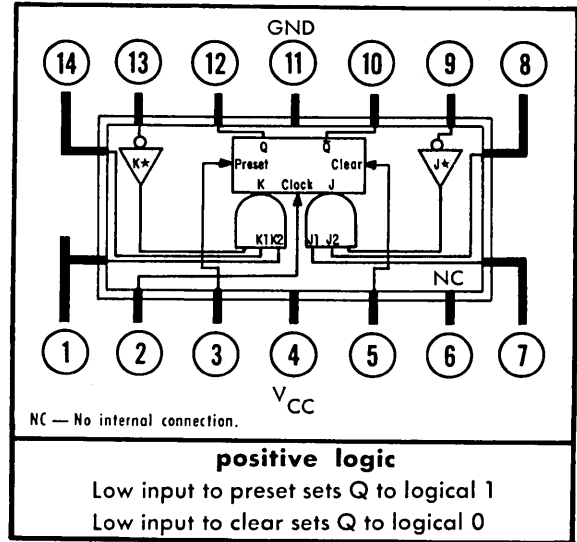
GND

14 13 12 11 10 9 8

K* Q Q J*
Preset Clear
K Clock J
K1 K2 J1 J2

NC

1 2 3 4 5 6 7

$V_{CC}$

NC — No internal connection.

positive logic

Low input to preset sets Q to logical 1

Low input to clear sets Q to logical 0